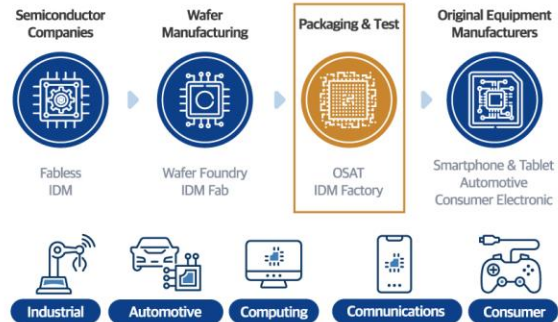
Semiconductor Companies

Fabless
IDM

Wafer Manufacturing

Wafer Foundry
IDM Fab

Packaging & Test

OSAT
IDM Factory

Original Equipment Manufacturers

Smartphone & Tablet
Automotive
Consumer Electronic

Industrial

Automotive

Computing

Communications

Consumer